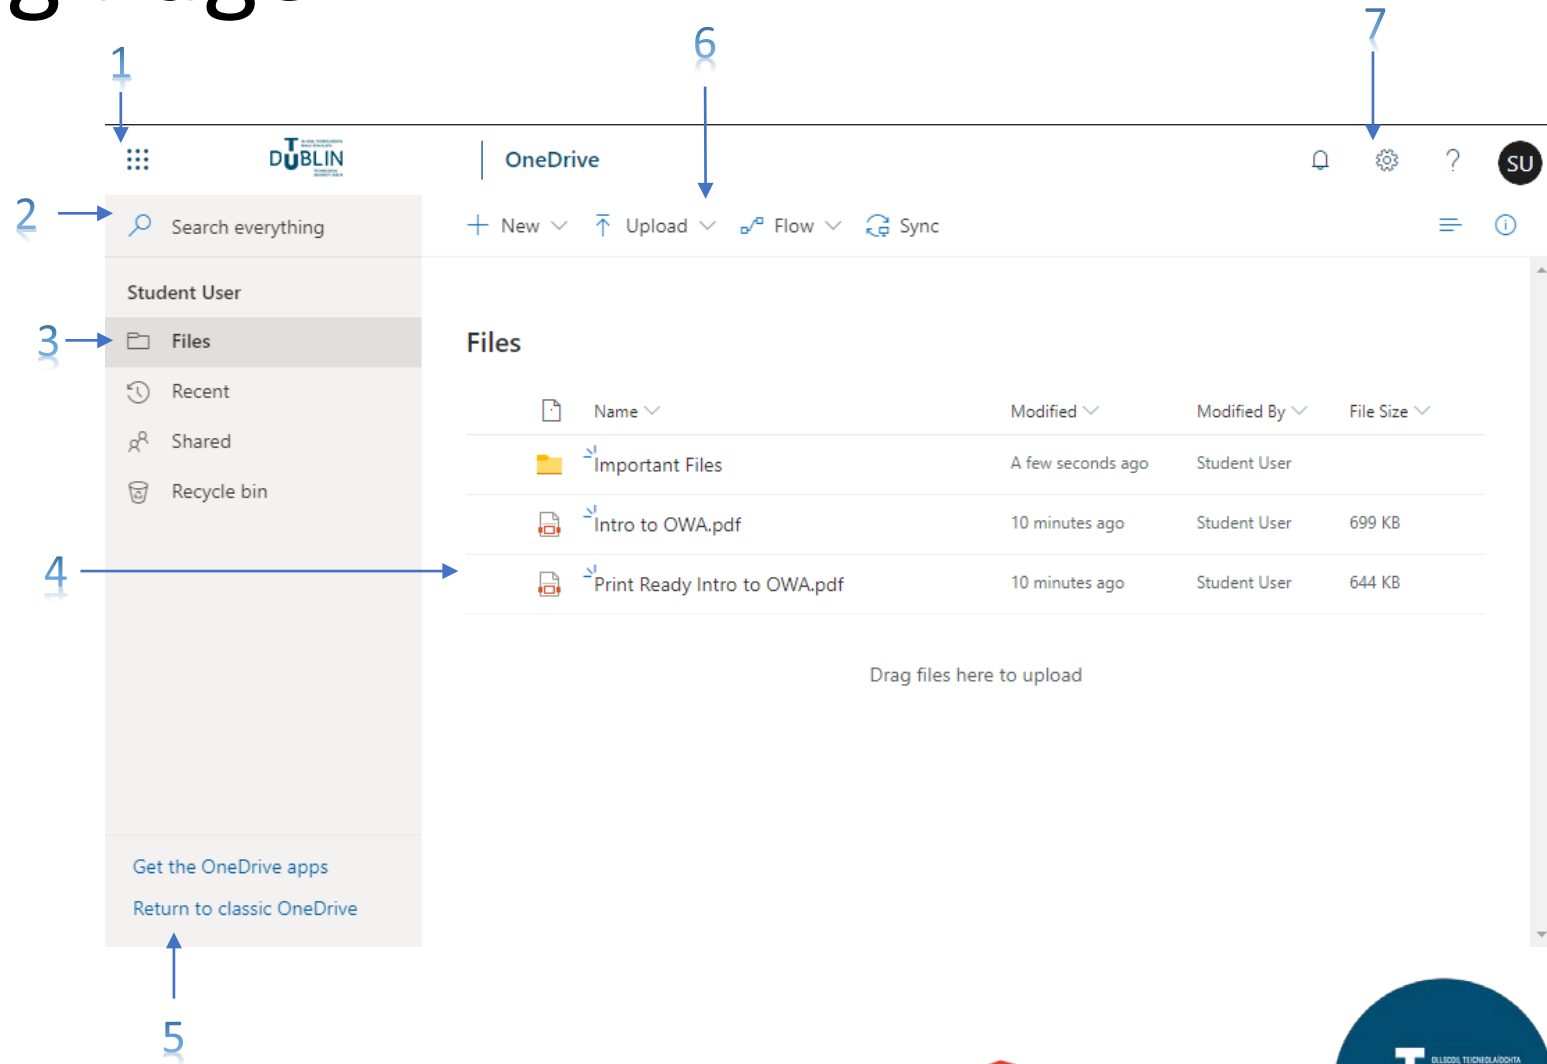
1

6

7

DUBLIN

OneDrive

SU

2

Search everything

New Upload Flow Sync

Student User

3

Files

Recent

Shared

Recycle bin

Files

| Name | Modified | Modified By | File Size |
|---|---|---|---|
| Important Files | A few seconds ago | Student User | |
| Intro to OWA.pdf | 10 minutes ago | Student User | 699 KB |
| Print Ready Intro to OWA.pdf | 10 minutes ago | Student User | 644 KB |

4

Drag files here to upload

Get the OneDrive apps

Return to classic OneDrive

5

OLLSCOIL TEICNEOLAÍOCHTA